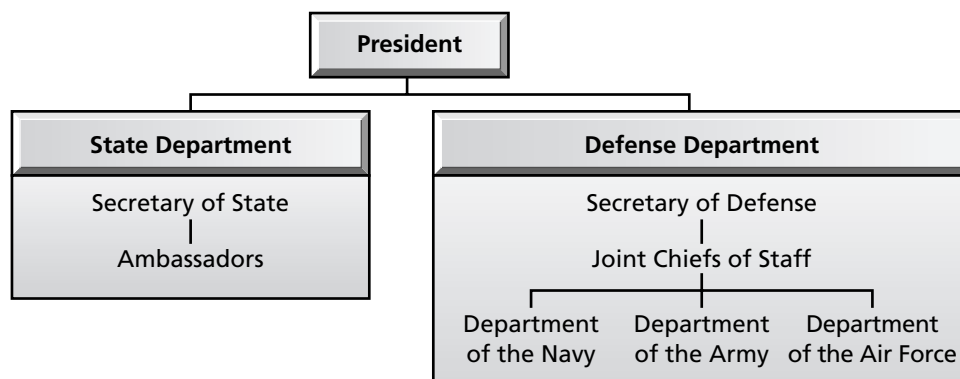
President

State Department

Secretary of State

Ambassadors

Defense Department

Secretary of Defense

Joint Chiefs of Staff

Department of the Navy

Department of the Army

Department of the Air Force